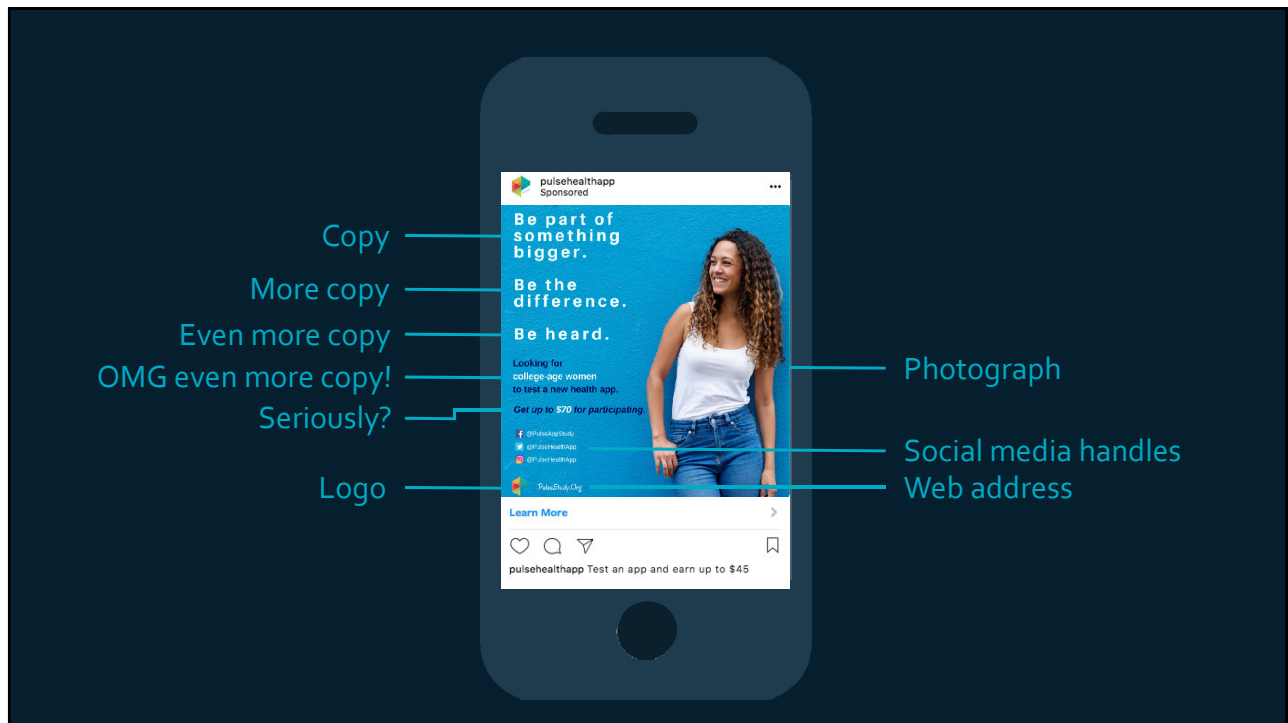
pulsehealthapp
Sponsored

Be part of something bigger.

Be the difference.

Be heard.

Looking for college-age women to test a new health app.

Get up to $70 for participating.

@PulseAppStudy
@PulseHealthApp
@PulseHealthApp

PulseStudy.Org

Learn More

pulsehealthapp Test an app and earn up to $45

Copy
More copy
Even more copy
OMG even more copy!
Seriously?
Logo
Photograph
Social media handles
Web address